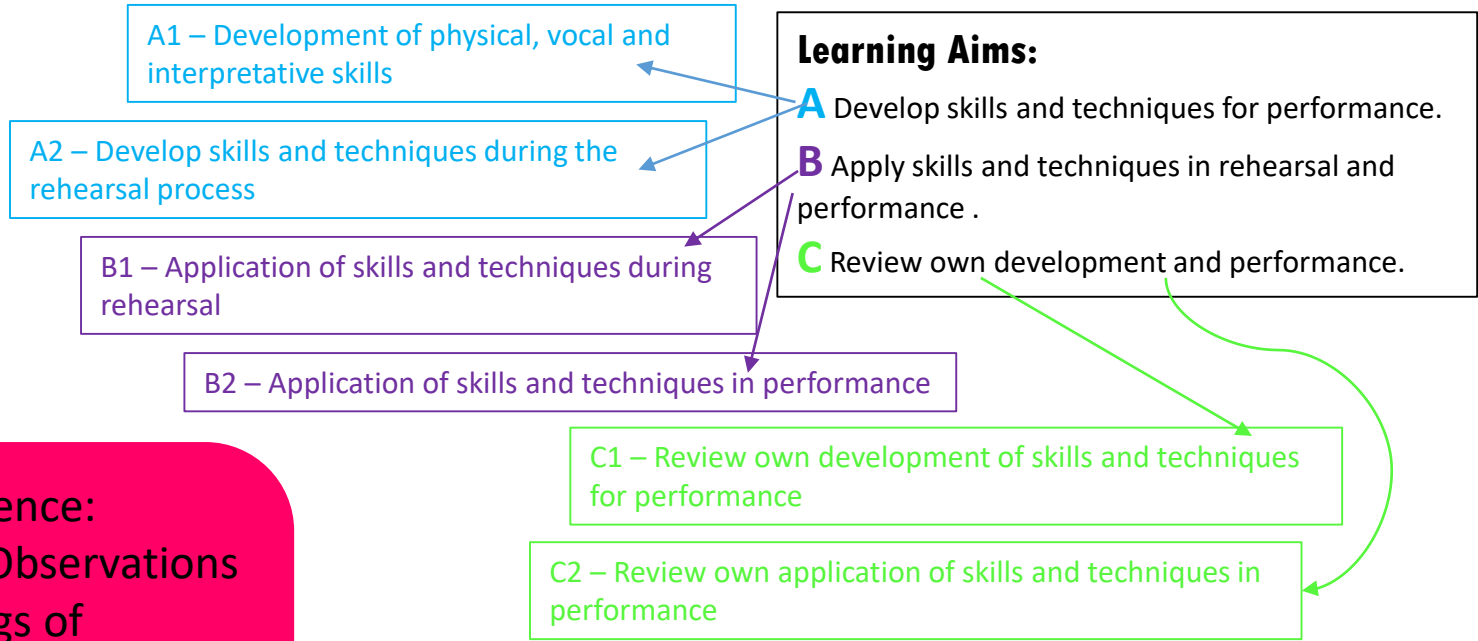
A1 – Development of physical, vocal and interpretative skills

A2 – Develop skills and techniques during the rehearsal process

Learning Aims:

A Develop skills and techniques for performance.

B Apply skills and techniques in rehearsal and performance .

C Review own development and performance.

B1 – Application of skills and techniques during rehearsal

B2 – Application of skills and techniques in performance

C1 – Review own development of skills and techniques for performance

C2 – Review own application of skills and techniques in performance

ence:
Observations
gs of